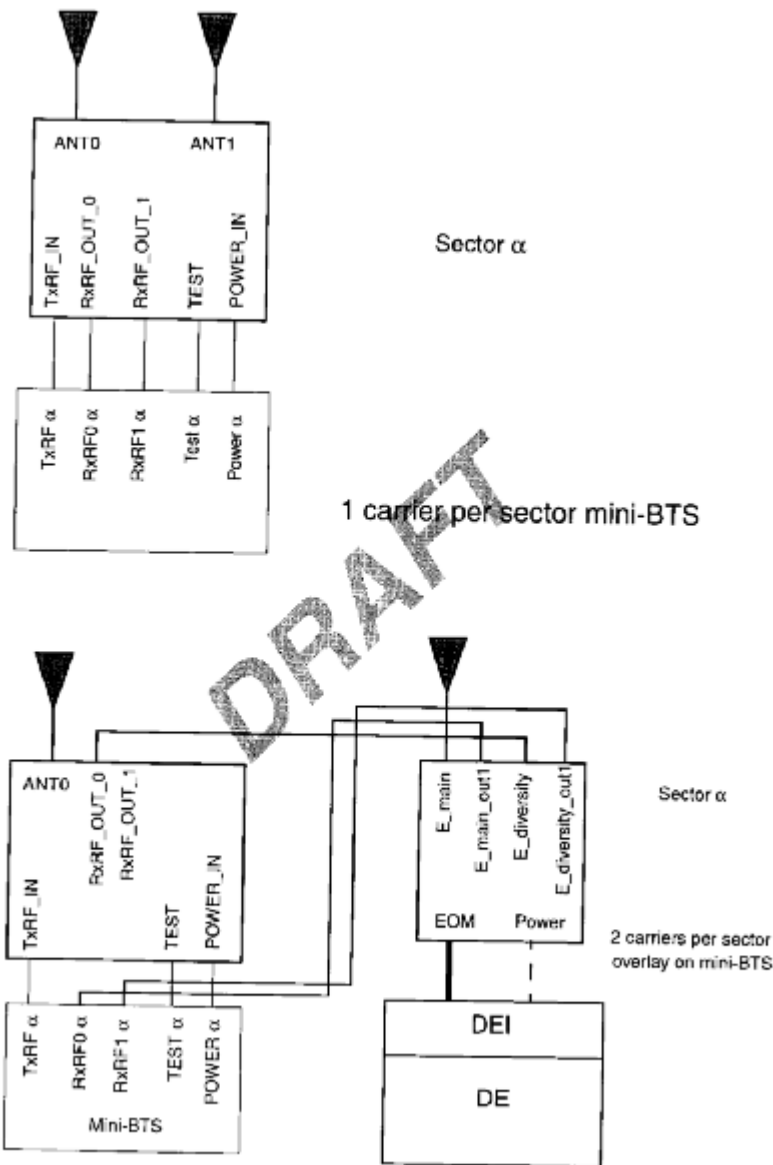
ANT0
ANT1
TxRF_IN
RxRF_OUT_0
RxRF_OUT_1
TEST
POWER_IN

Sector α

TxRF α
RxRF0 α
RxRF1 α
Test α
Power α

1 carrier per sector mini-BTS

DRAFT

ANT0
RxRF_OUT_0
RxRF_OUT_1
TxRF_IN
TEST
POWER_IN

E_main
E_main_out1
E_diversity
E_diversity_out1
EOM
Power

Sector α

2 carriers per sector overlay on mini-BTS

TxRF α
RxRF0 α
RxRF1 α
TEST α
POWER α
Mini-BTS

DEI
DE